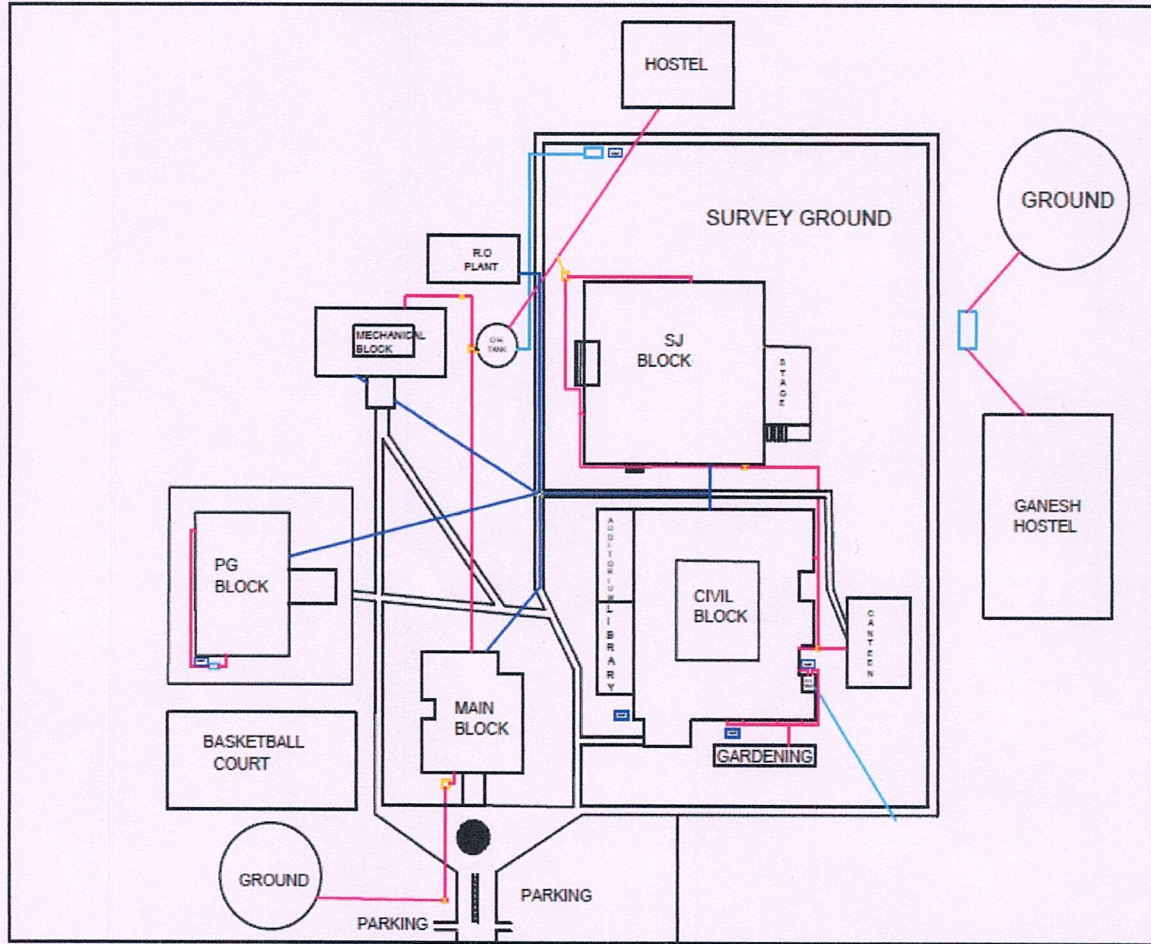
HOSTEL

SURVEY GROUND

GROUND

R.O PLANT

MECHANICAL BLOCK

O.H. TANK

SJ BLOCK

STAGE

GANESH HOSTEL

AUDITORIUM

LIBRARY

PG BLOCK

CIVIL BLOCK

CANTEEN

MAIN BLOCK

BASKETBALL COURT

GARDENING

GROUND

PARKING

PARKING